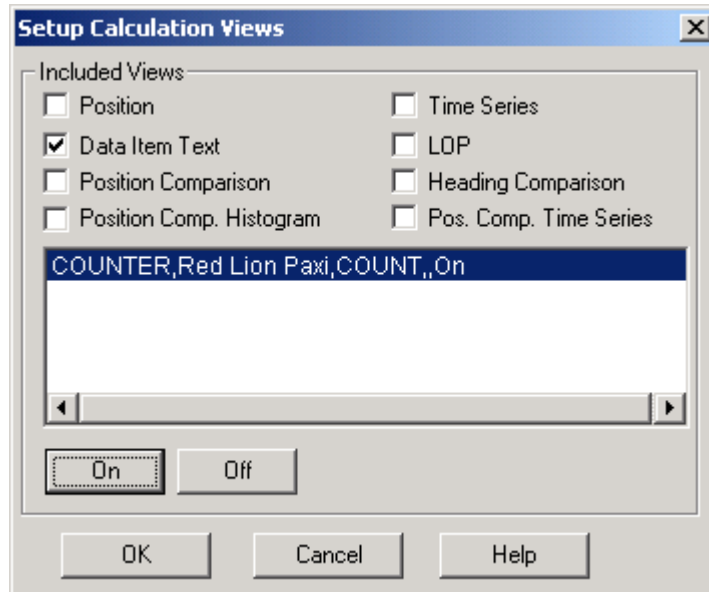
Setup Calculation Views

Included Views

Position
Data Item Text
Position Comparison
Position Comp. Histogram

Time Series
LOP
Heading Comparison
Pos. Comp. Time Series

COUNTER,Red Lion Paxi,COUNT,,On

On
Off

OK
Cancel
Help